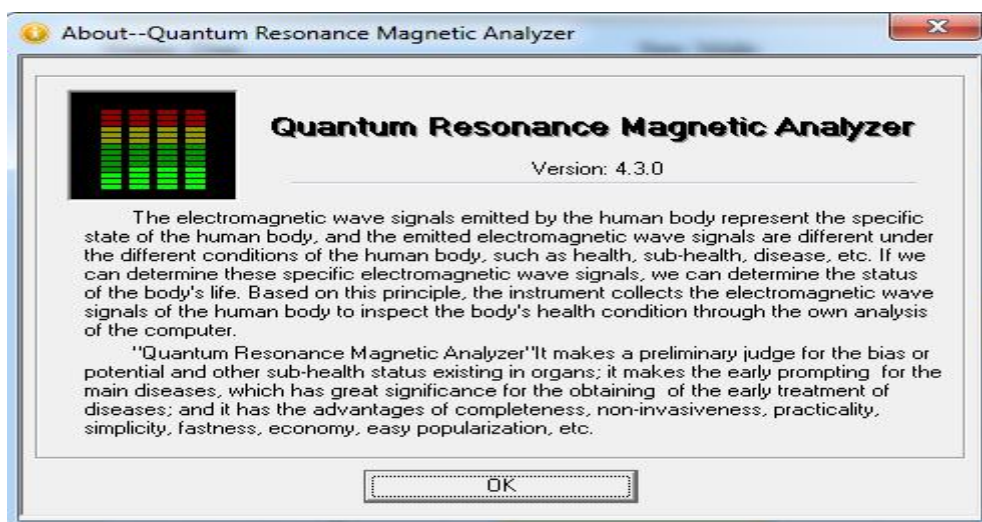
About--Quantum Resonance Magnetic Analyzer

Quantum Resonance Magnetic Analyzer

Version: 4.3.0

The electromagnetic wave signals emitted by the human body represent the specific state of the human body, and the emitted electromagnetic wave signals are different under the different conditions of the human body, such as health, sub-health, disease, etc. If we can determine these specific electromagnetic wave signals, we can determine the status of the body's life. Based on this principle, the instrument collects the electromagnetic wave signals of the human body to inspect the body's health condition through the own analysis of the computer.

''Quantum Resonance Magnetic Analyzer''It makes a preliminary judge for the bias or potential and other sub-health status existing in organs; it makes the early prompting for the main diseases, which has great significance for the obtaining of the early treatment of diseases; and it has the advantages of completeness, non-invasiveness, practicality, simplicity, fastness, economy, easy popularization, etc.

OK